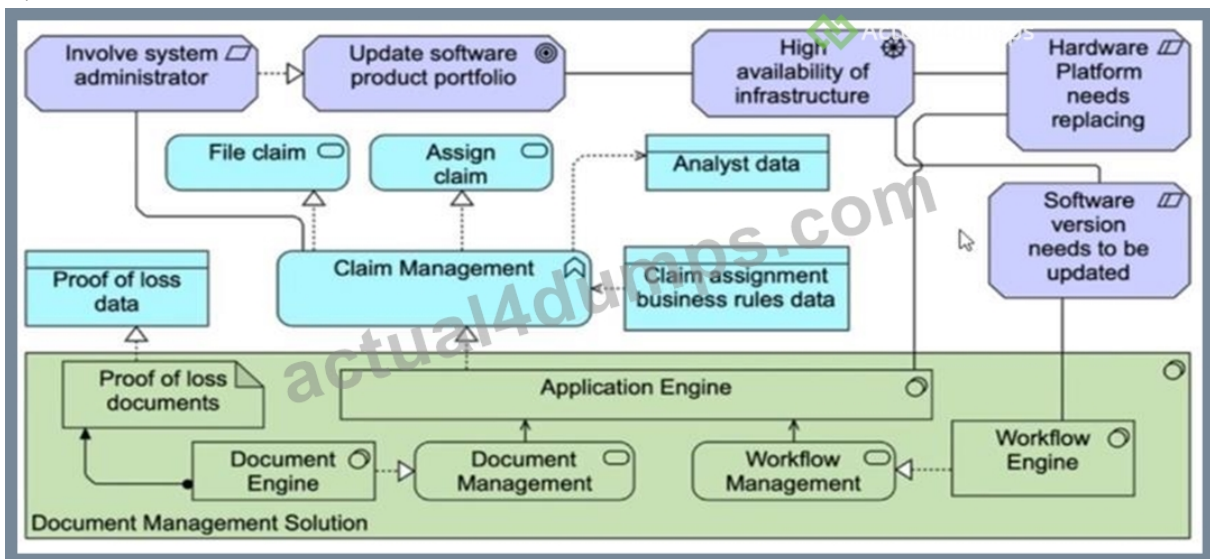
Involve system administrator

Update software product portfolio

High availability of infrastructure

Hardware Platform needs replacing

File claim

Assign claim

Analyst data

Software version needs to be updated

Proof of loss data

Claim Management

Claim assignment business rules data

actual4dumps.com

Proof of loss documents

Application Engine

Document Engine

Document Management

Workflow Management

Workflow Engine

Document Management Solution